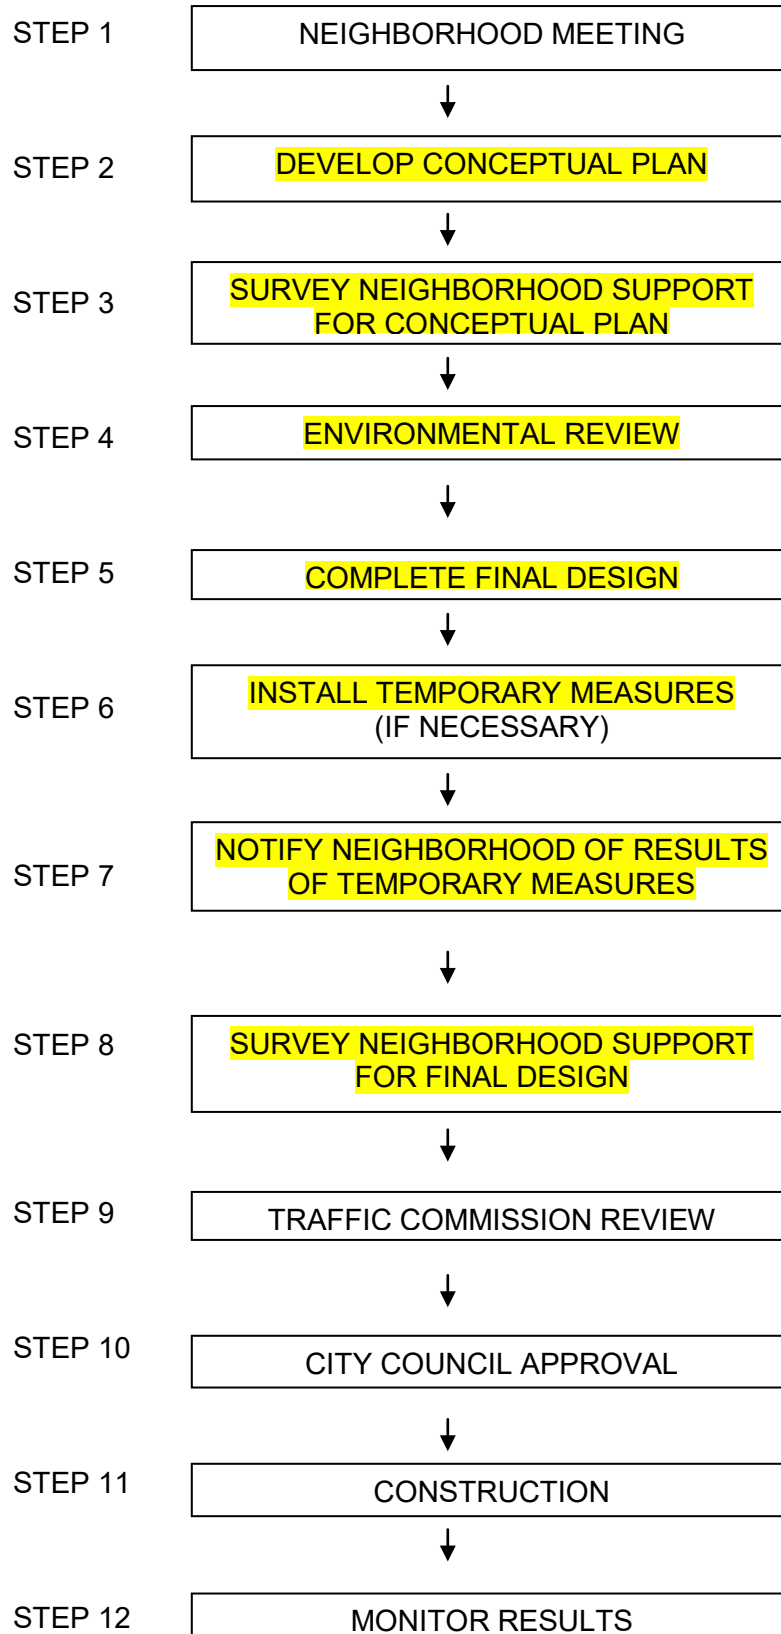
STEP 1 NEIGHBORHOOD MEETING

STEP 2 DEVELOP CONCEPTUAL PLAN

STEP 3 SURVEY NEIGHBORHOOD SUPPORT FOR CONCEPTUAL PLAN

STEP 4 ENVIRONMENTAL REVIEW

STEP 5 COMPLETE FINAL DESIGN

STEP 6 INSTALL TEMPORARY MEASURES (IF NECESSARY)

STEP 7 NOTIFY NEIGHBORHOOD OF RESULTS OF TEMPORARY MEASURES

STEP 8 SURVEY NEIGHBORHOOD SUPPORT FOR FINAL DESIGN

STEP 9 TRAFFIC COMMISSION REVIEW

STEP 10 CITY COUNCIL APPROVAL

STEP 11 CONSTRUCTION

STEP 12 MONITOR RESULTS